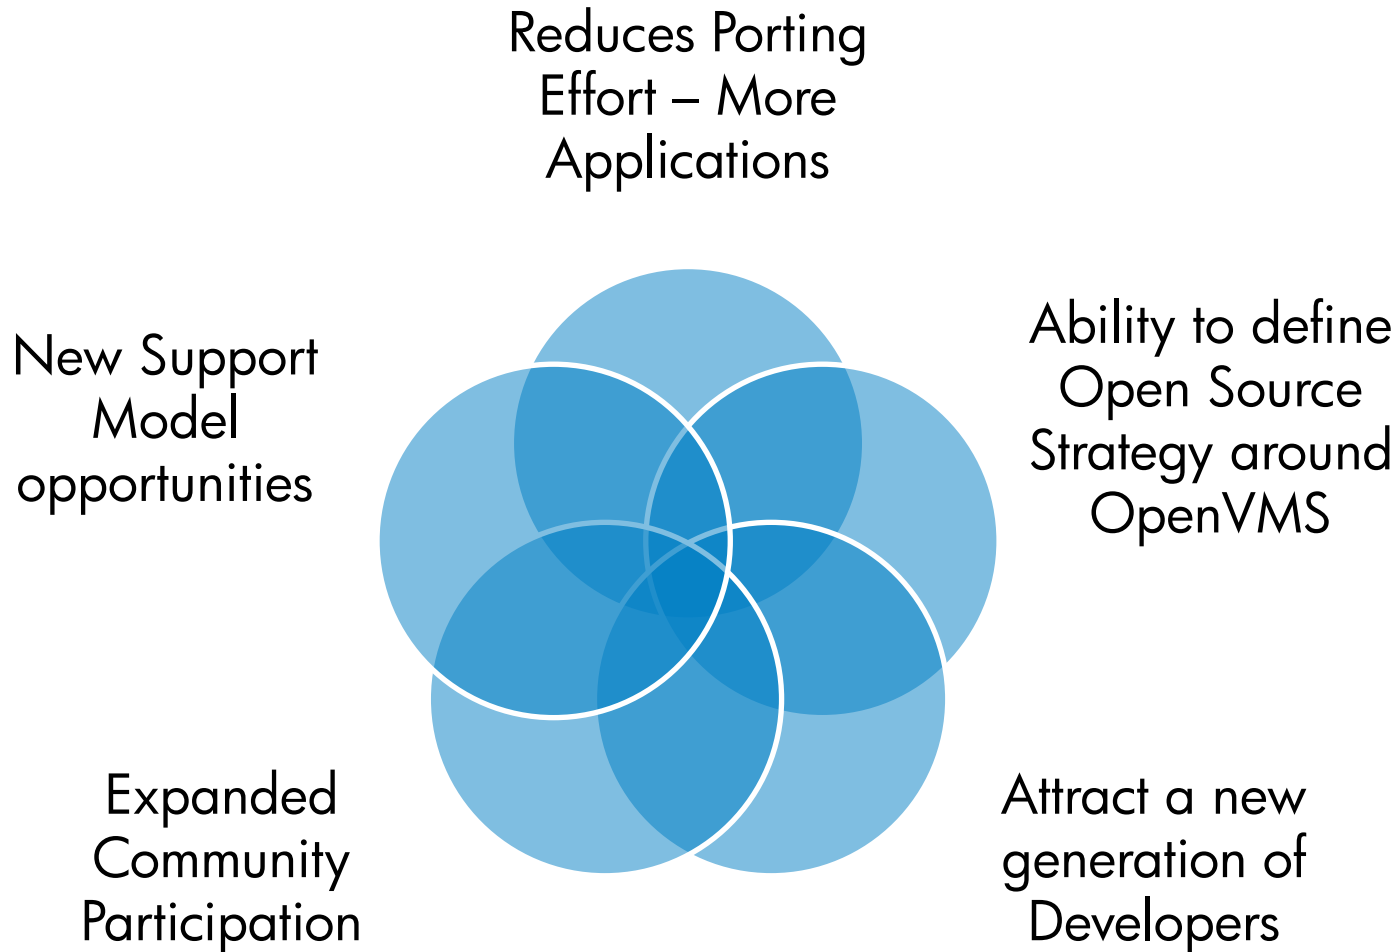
Reduces Porting Effort – More Applications

Ability to define Open Source Strategy around OpenVMS

Attract a new generation of Developers

Expanded Community Participation

New Support Model opportunities